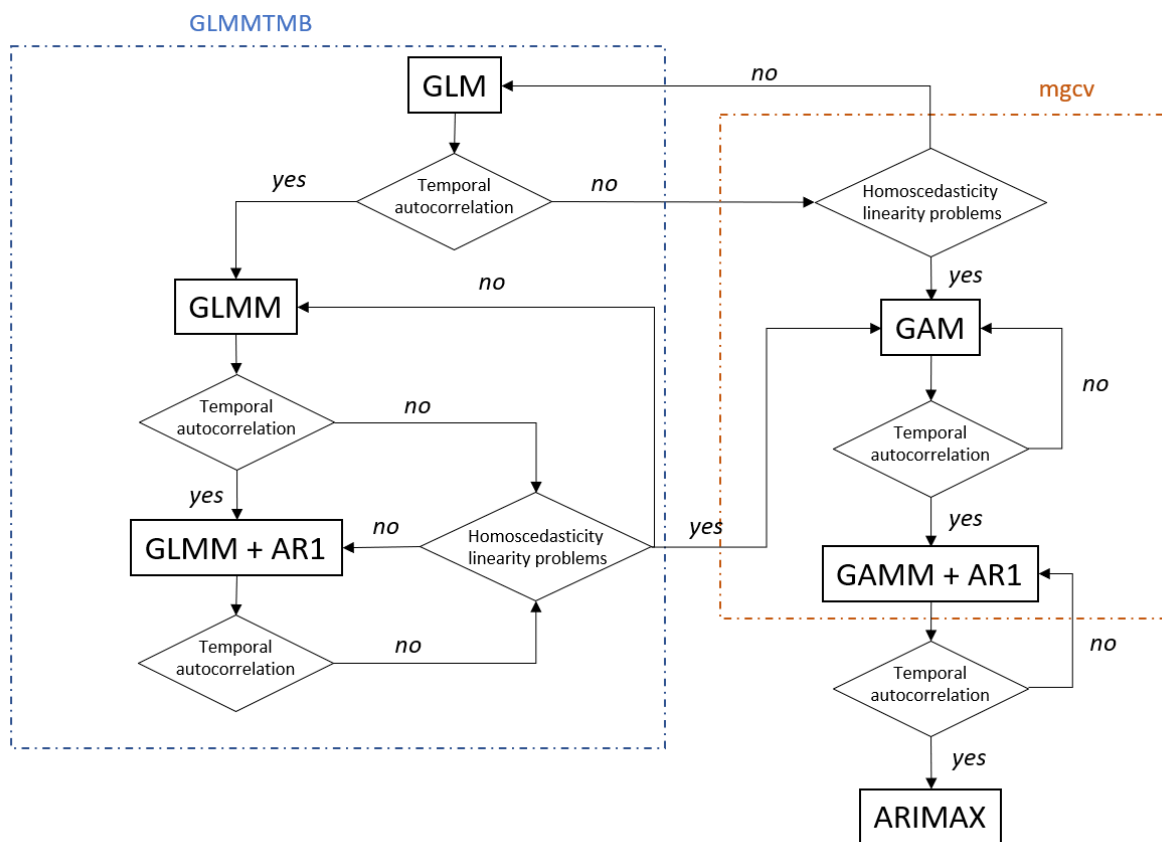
GLMMTMB

GLM

no

mgcv

yes

Temporal autocorrelation

no

Homoscedasticity linearity problems

GLMM

no

yes

GAM

no

Temporal autocorrelation

no

Temporal autocorrelation

yes

yes

no

Homoscedasticity linearity problems

yes

GLMM + AR1

GAMM + AR1

Temporal autocorrelation

no

no

Temporal autocorrelation

yes

ARIMAX